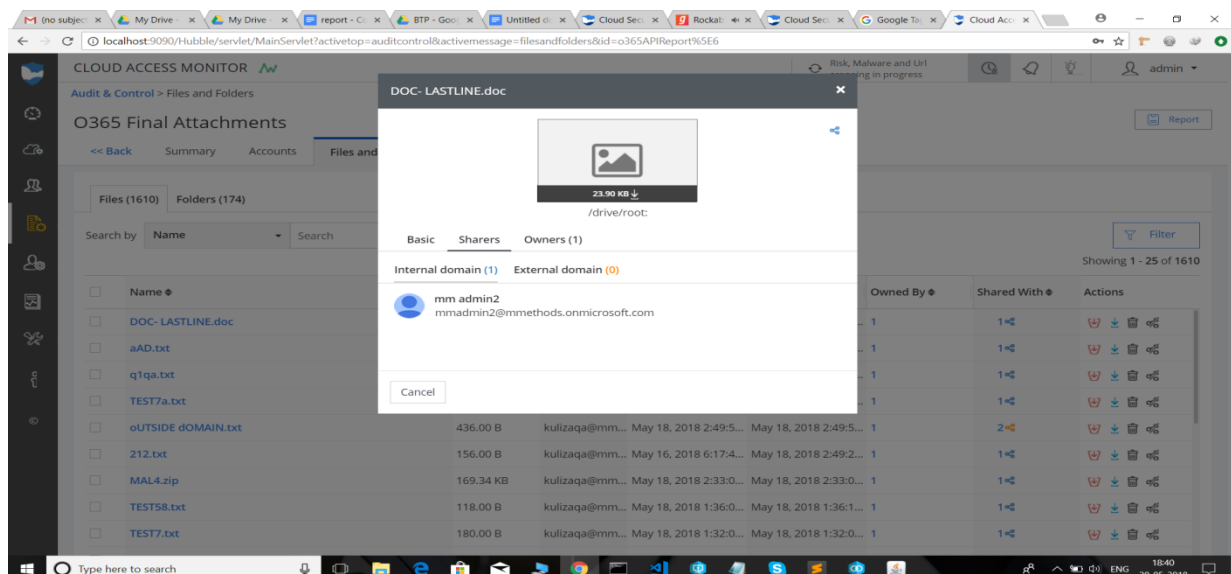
(no subjec × | My Drive - × | My Drive - × | report - C × | BTP - Goo × | Untitled d × | Cloud Sec × | Rockat × | Cloud Sec × | Google Ta × | Cloud Acc ×

localhost:9090/Hubble/servlet/MainServlet?activetop=auditcontrol&activemessage=filesandfolders&id=o365APIReport%5E6

CLOUD ACCESS MONITOR

Risk, Malware and Url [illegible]ing in progress

admin

Audit & Control > Files and Folders

O365 Final Attachments

Report

<< Back Summary Accounts Files and

Files (1610) Folders (174)

Search by Name Search

Filter

Showing 1 - 25 of 1610

| | Name | | | | Owned By | Shared With | Actions |
|---|---|---|---|---|---|---|---|
| | DOC- LASTLINE.doc | | | | 1 | 1 | |
| | aAD.txt | | | | 1 | 1 | |
| | q1qa.txt | | | | 1 | 1 | |
| | TEST7a.txt | | | | 1 | 1 | |
| | oUTSIDE dOMAIN.txt | 436.00 B | kulizaqa@mm... | May 18, 2018 2:49:5... May 18, 2018 2:49:5... | 1 | 2 | |
| | 212.txt | 156.00 B | kulizaqa@mm... | May 16, 2018 6:17:4... May 18, 2018 2:49:2... | 1 | 1 | |
| | MAL4.zip | 169.34 KB | kulizaqa@mm... | May 18, 2018 2:33:0... May 18, 2018 2:33:0... | 1 | 1 | |
| | TEST58.txt | 118.00 B | kulizaqa@mm... | May 18, 2018 1:36:0... May 18, 2018 1:36:1... | 1 | 1 | |
| | TEST7.txt | 180.00 B | kulizaqa@mm... | May 18, 2018 1:32:0... May 18, 2018 1:32:0... | 1 | 1 | |

DOC- LASTLINE.doc

23.90 KB

/drive/root:

Basic Sharers Owners (1)

Internal domain (1) External domain (0)

mm admin2
mmadmin2@mmethods.onmicrosoft.com

Cancel

Type here to search

ENG 18:40